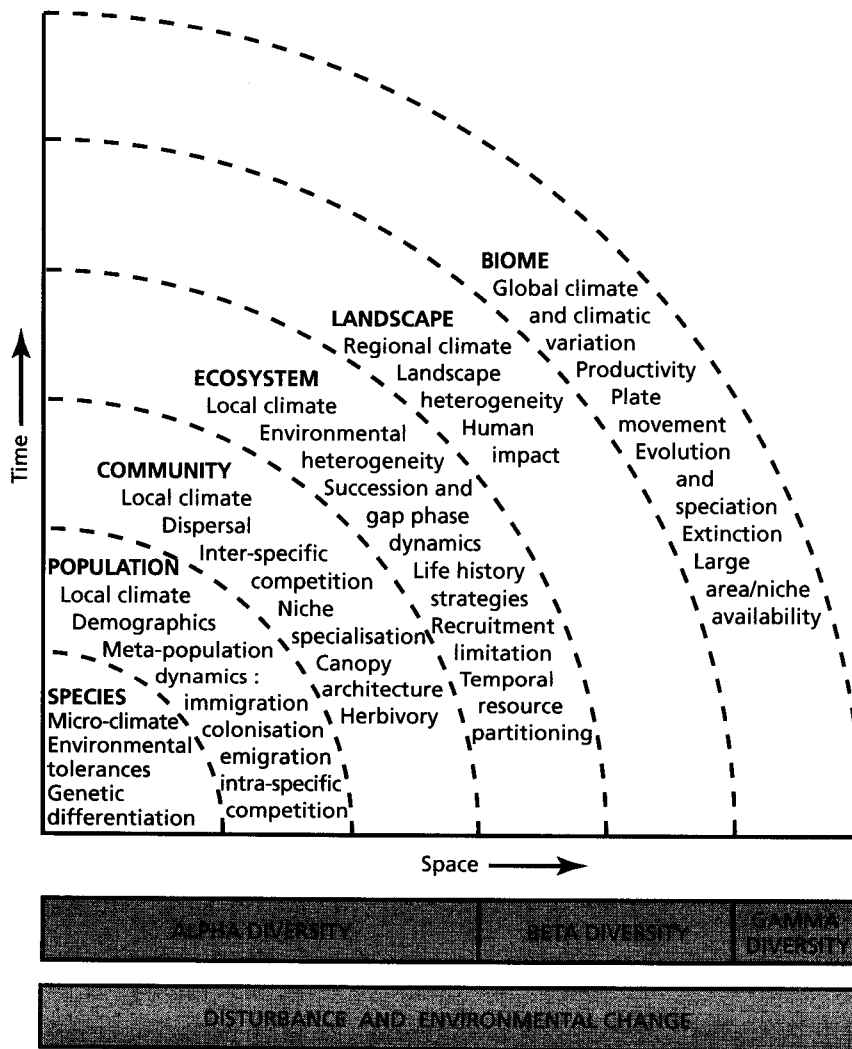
Time

BIOME
Global climate and climatic variation
Productivity
Plate movement
Evolution and speciation
Extinction
Large area/niche availability

LANDSCAPE
Regional climate
Landscape heterogeneity
Human impact

ECOSYSTEM
Local climate
Environmental heterogeneity
Succession and gap phase dynamics
Life history strategies
Recruitment limitation
Temporal resource partitioning

COMMUNITY
Local climate
Dispersal
Inter-specific competition
Niche specialisation
Canopy architecture
Herbivory

POPULATION
Local climate
Demographics
Meta-population dynamics : immigration colonisation emigration intra-specific competition

SPECIES
Micro-climate
Environmental tolerances
Genetic differentiation

Space

ALPHA DIVERSITY | BETA DIVERSITY | GAMMA DIVERSITY

DISTURBANCE AND ENVIRONMENTAL CHANGE